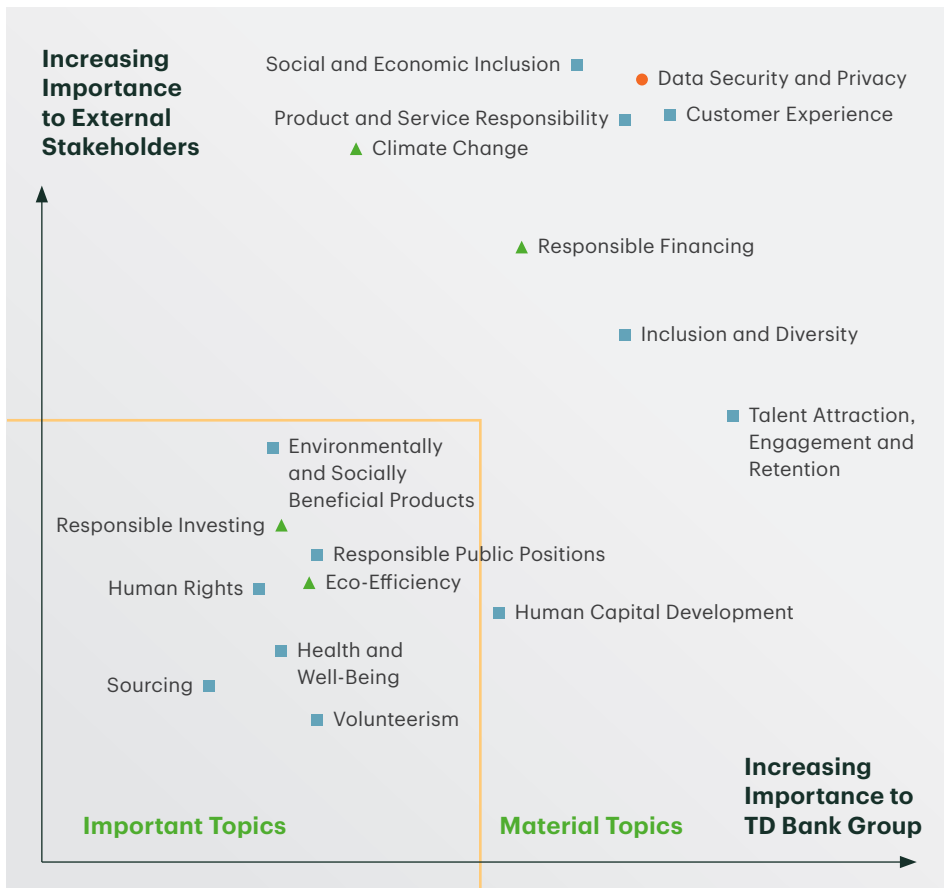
Increasing Importance to External Stakeholders

Social and Economic Inclusion

Data Security and Privacy

Product and Service Responsibility

Customer Experience

Climate Change

Responsible Financing

Inclusion and Diversity

Talent Attraction, Engagement and Retention

Environmentally and Socially Beneficial Products

Responsible Investing

Responsible Public Positions

Human Rights

Eco-Efficiency

Human Capital Development

Health and Well-Being

Sourcing

Volunteerism

Increasing Importance to TD Bank Group

Important Topics

Material Topics